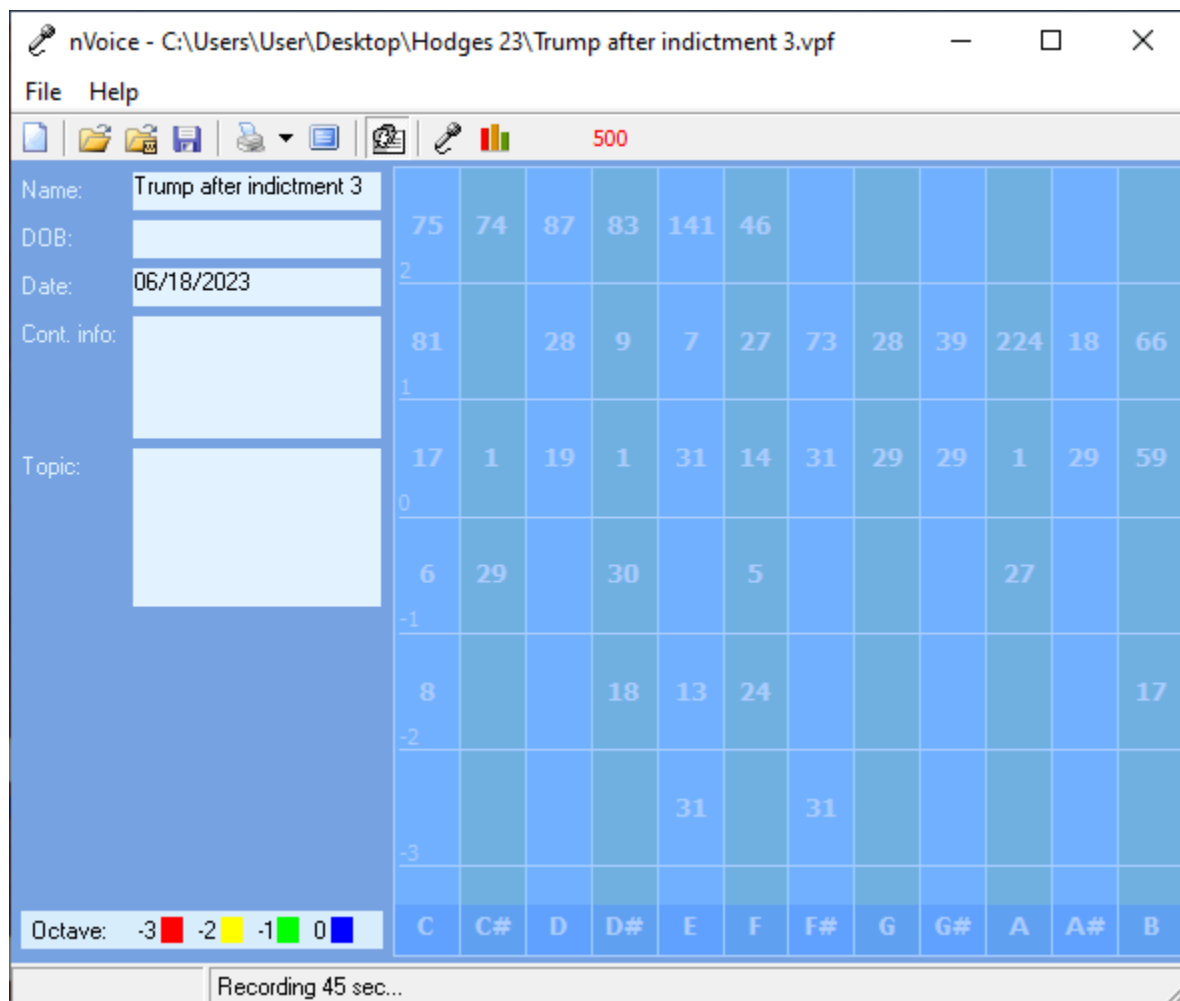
nVoice - C:\Users\User\Desktop\Hodges 23\Trump after indictment 3.vpf

File Help

500

Name: Trump after indictment 3
DOB:
Date: 06/18/2023
Cont. info:
Topic:

| | C | C# | D | D# | E | F | F# | G | G# | A | A# | B |
|---|---|---|---|---|---|---|---|---|---|---|---|---|
| 2 | 75 | 74 | 87 | 83 | 141 | 46 | | | | | | |
| 1 | 81 | | 28 | 9 | 7 | 27 | 73 | 28 | 39 | 224 | 18 | 66 |
| 0 | 17 | 1 | 19 | 1 | 31 | 14 | 31 | 29 | 29 | 1 | 29 | 59 |
| -1 | 6 | 29 | | 30 | | 5 | | | | 27 | | |
| -2 | 8 | | | 18 | 13 | 24 | | | | | | 17 |
| -3 | | | | | 31 | | 31 | | | | | |

Octave: -3 -2 -1 0

Recording 45 sec...